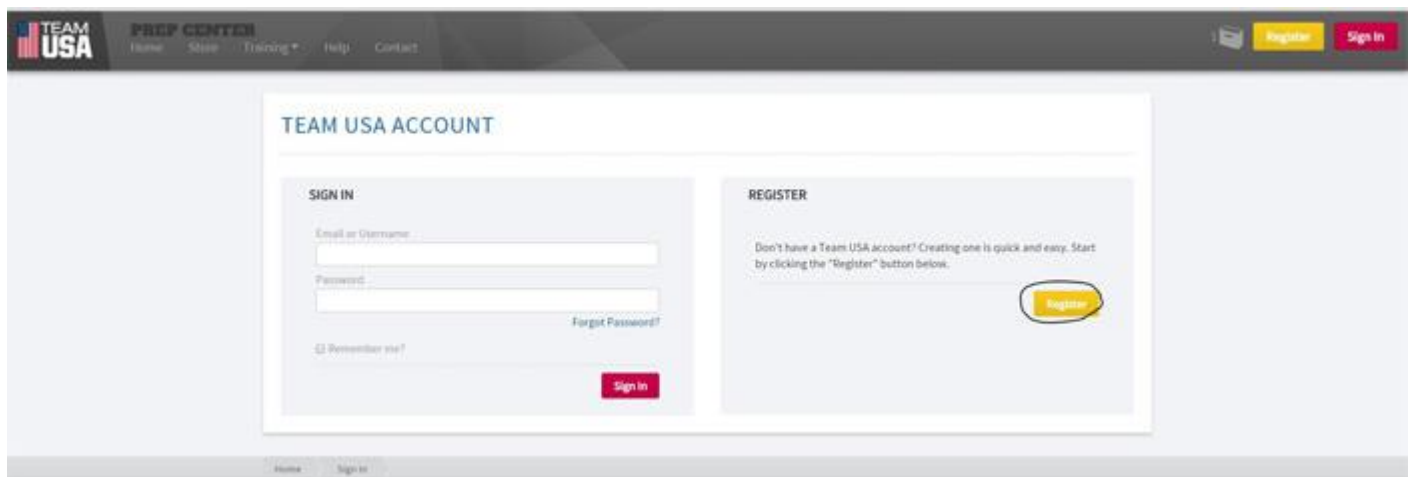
TEAM USA

PREP CENTER
Home Store Training ▾ Help Contact

Register Sign In

TEAM USA ACCOUNT

SIGN IN

Email or Username

Password

Forgot Password?

☐ Remember me?

Sign In

REGISTER

Don't have a Team USA account? Creating one is quick and easy. Start by clicking the "Register" button below.

Register

Home Sign In